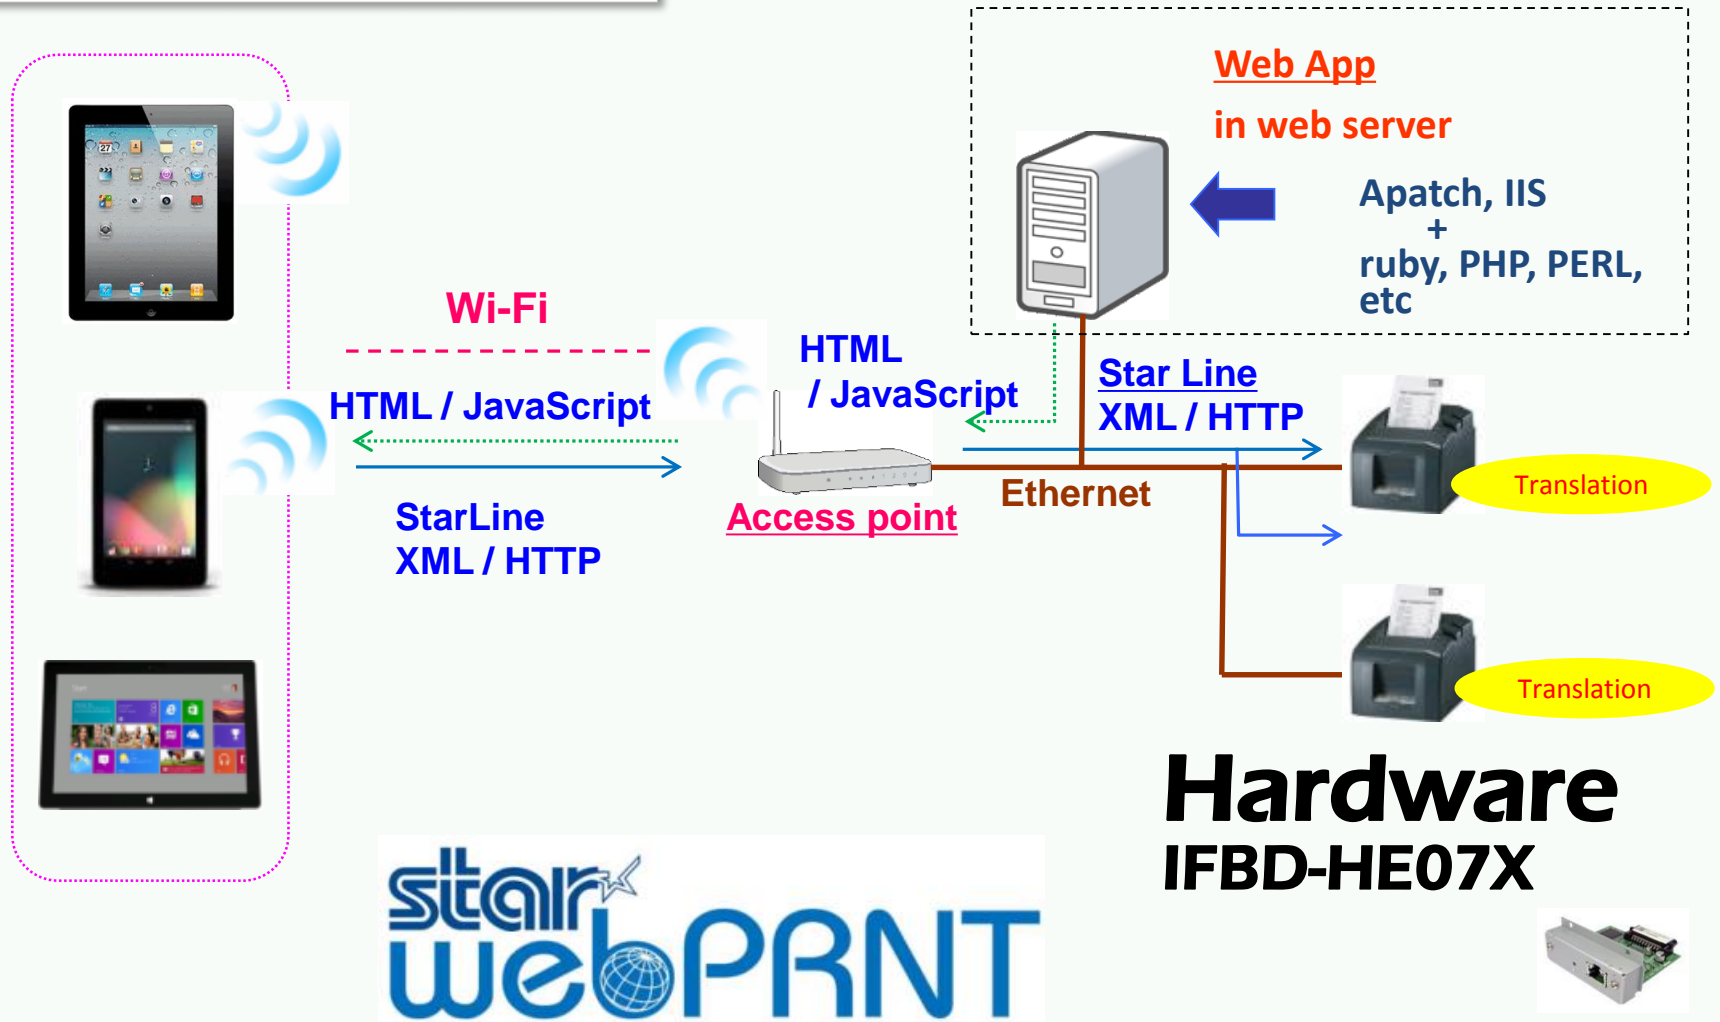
Web App

in web server

Apatch, IIS
+
ruby, PHP, PERL, etc

Wi-Fi

HTML / JavaScript

StarLine
XML / HTTP

HTML
/ JavaScript

Access point

Star Line
XML / HTTP

Ethernet

Translation

Translation

Hardware
IFBD-HE07X

star
webPRNT